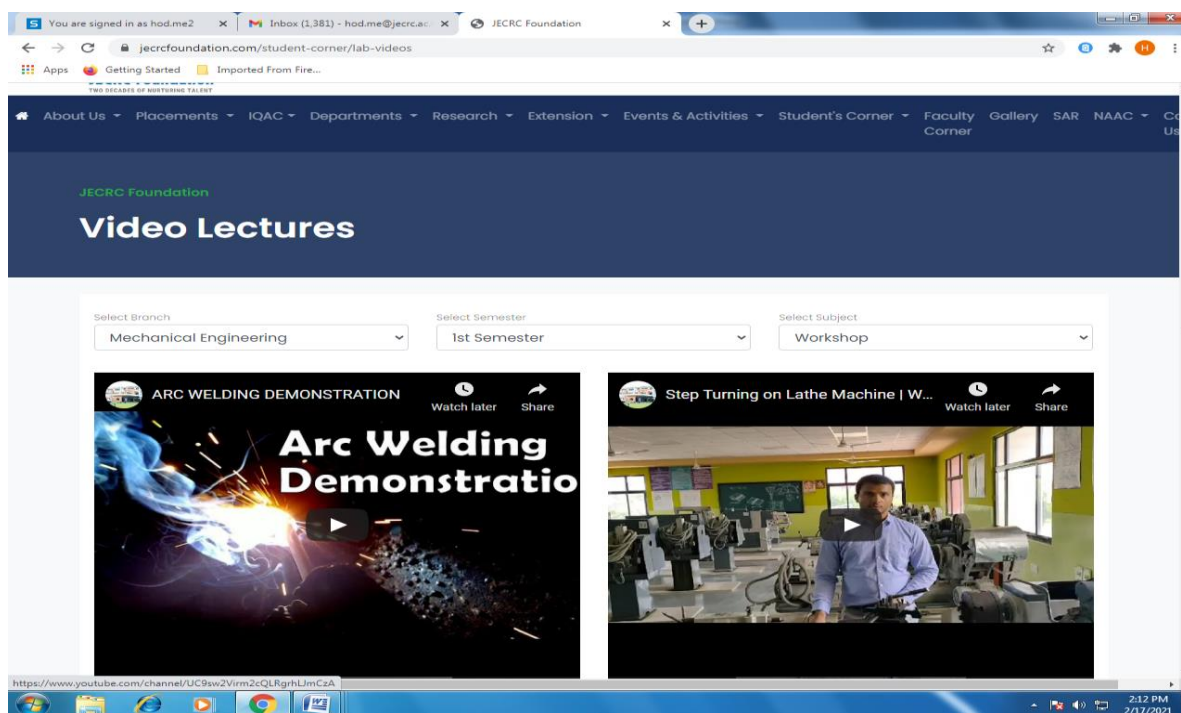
You are signed in as hod.me2 × Inbox (1,381) - hod.me@jecrc.ac × JECRC Foundation ×

jecrcfoundation.com/student-corner/lab-videos

Apps Getting Started Imported From Fire...

TWO DECADES OF NURTURING TALENT

About Us ▾ Placements ▾ IQAC ▾ Departments ▾ Research ▾ Extension ▾ Events & Activities ▾ Student's Corner ▾ Faculty Corner Gallery SAR NAAC ▾ Co Us

JECRC Foundation

Video Lectures

Select Branch
Mechanical Engineering

Select Semester
1st Semester

Select Subject
Workshop

ARC WELDING DEMONSTRATION
Watch later
Share

Arc Welding Demonstratio

Step Turning on Lathe Machine | W...
Watch later
Share

https://www.youtube.com/channel/UC9sw2Virm2cQLRgrhLJmCzA

2:12 PM
2/17/2021